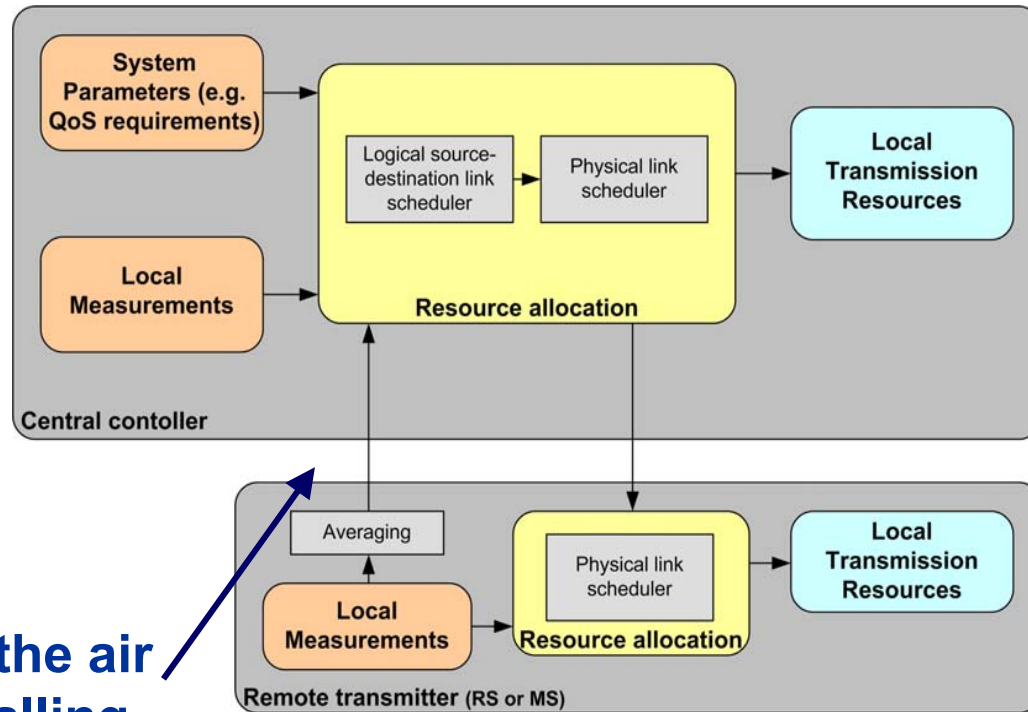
System Parameters (e.g. QoS requirements)

Logical source-destination link scheduler

Physical link scheduler

Local Transmission Resources

Local Measurements

Resource allocation

Central contoller

Averaging

Physical link scheduler

Local Transmission Resources

Local Measurements

Resource allocation

the air
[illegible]alling

Remote transmitter (RS or MS)